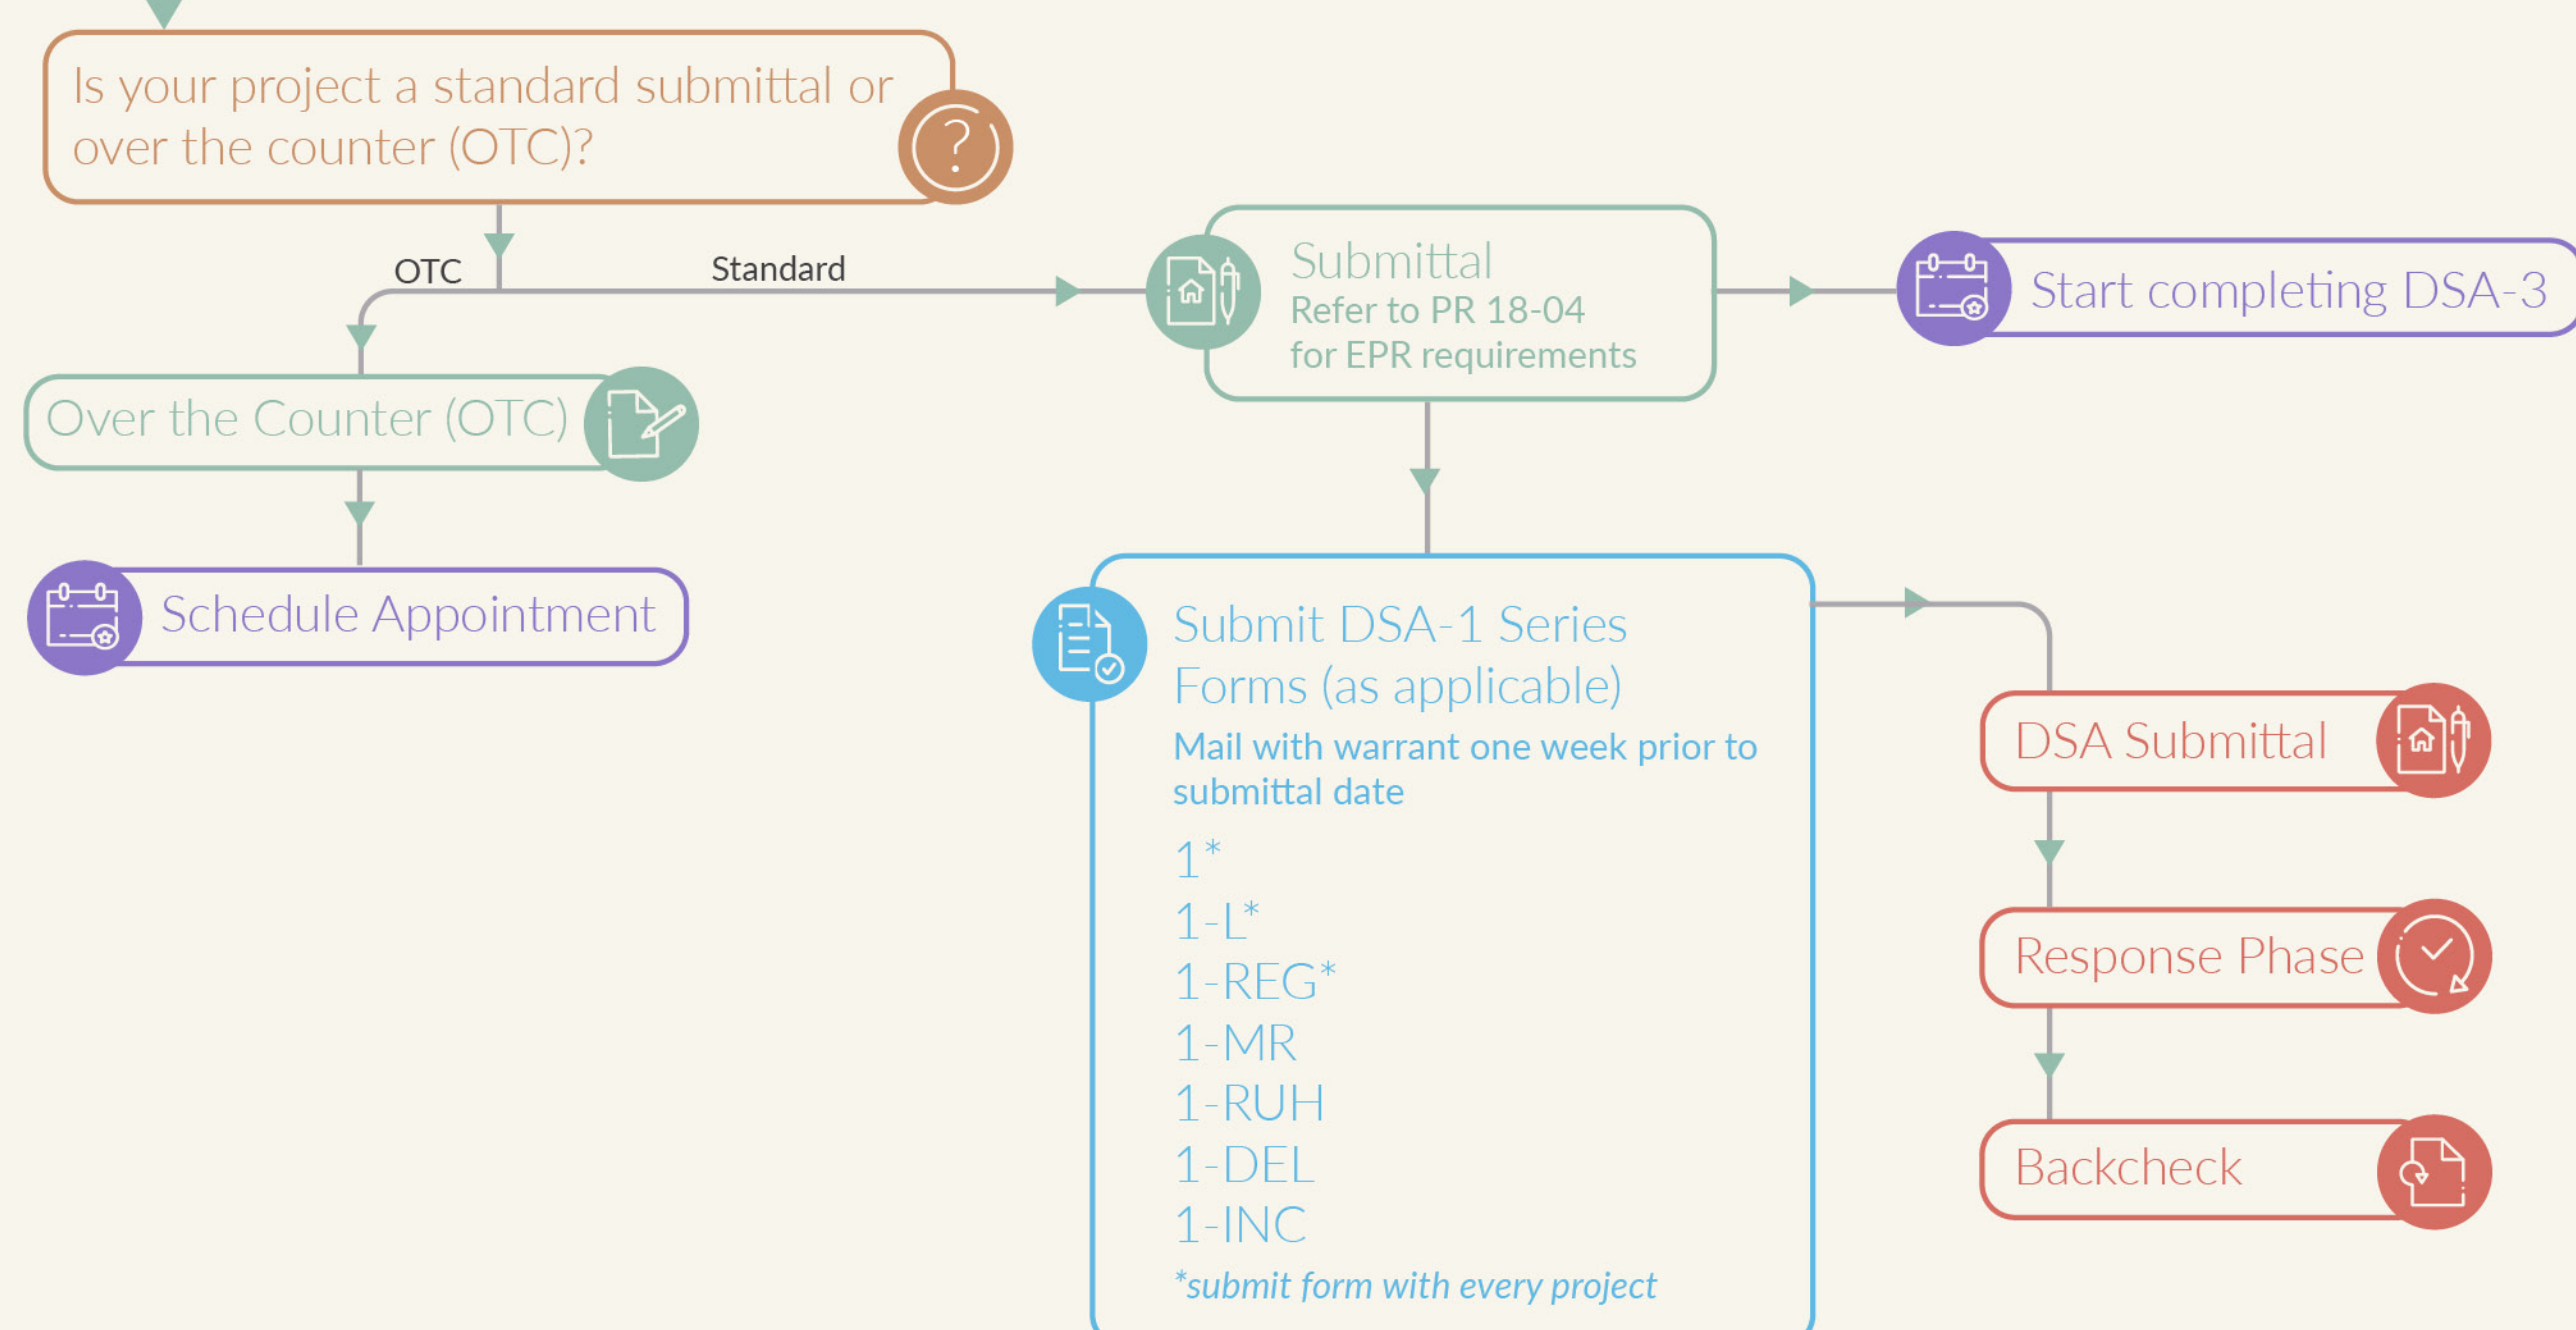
Is your project a standard submittal or over the counter (OTC)?

OTC

Standard

Over the Counter (OTC)

Schedule Appointment

Submittal
Refer to PR 18-04 for EPR requirements

Start completing DSA-3

Submit DSA-1 Series Forms (as applicable)
Mail with warrant one week prior to submittal date
1*
1-L*
1-REG*
1-MR
1-RUH
1-DEL
1-INC
*submit form with every project

DSA Submittal

Response Phase

Backcheck